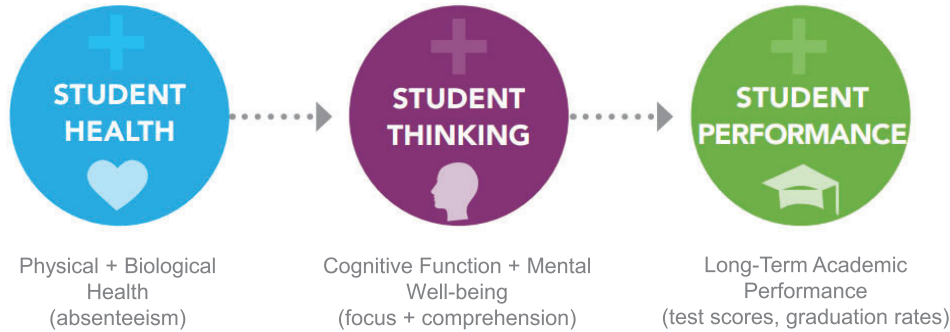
STUDENT HEALTH

STUDENT THINKING

STUDENT PERFORMANCE

Physical + Biological Health (absenteeism)

Cognitive Function + Mental Well-being (focus + comprehension)

Long-Term Academic Performance (test scores, graduation rates)